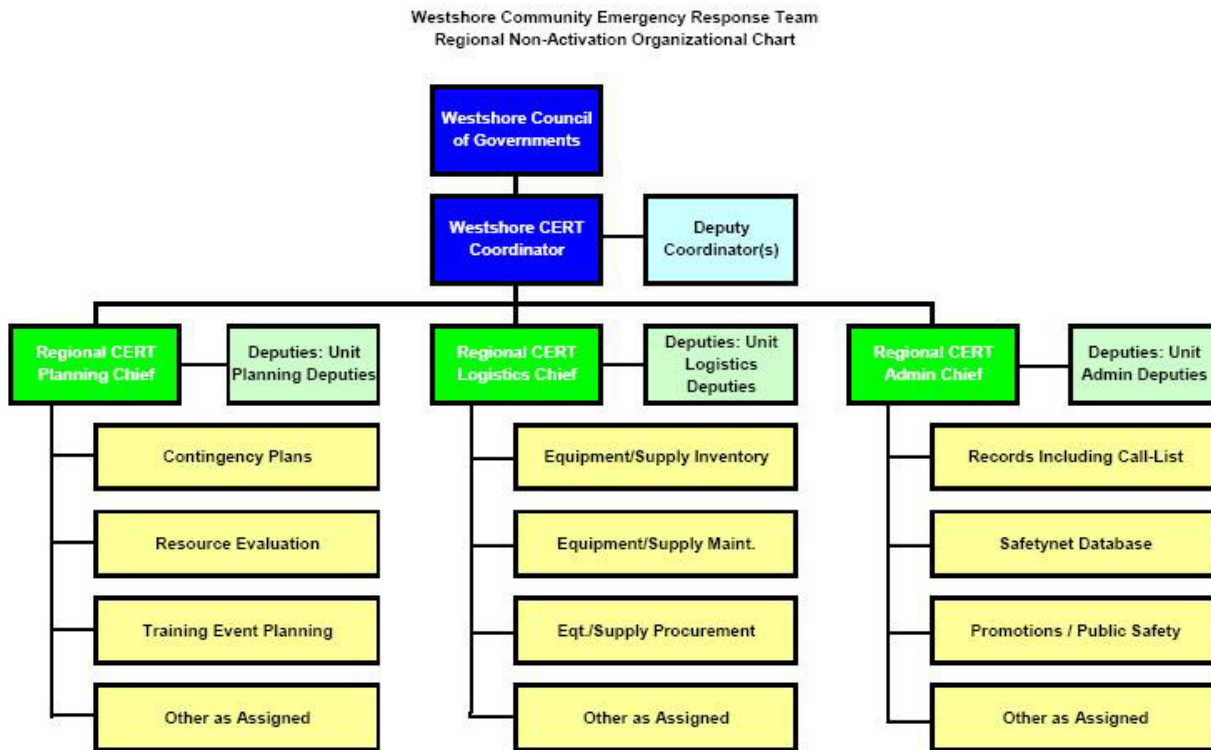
Westshore Community Emergency Response Team
Regional Non-Activation Organizational Chart

Westshore Council of Governments

Westshore CERT Coordinator

Deputy Coordinator(s)

Regional CERT Planning Chief

Deputies: Unit Planning Deputies

Contingency Plans

Resource Evaluation

Training Event Planning

Other as Assigned

Regional CERT Logistics Chief

Deputies: Unit Logistics Deputies

Equipment/Supply Inventory

Equipment/Supply Maint.

Eqt./Supply Procurement

Other as Assigned

Regional CERT Admin Chief

Deputies: Unit Admin Deputies

Records Including Call-List

Safetynet Database

Promotions / Public Safety

Other as Assigned